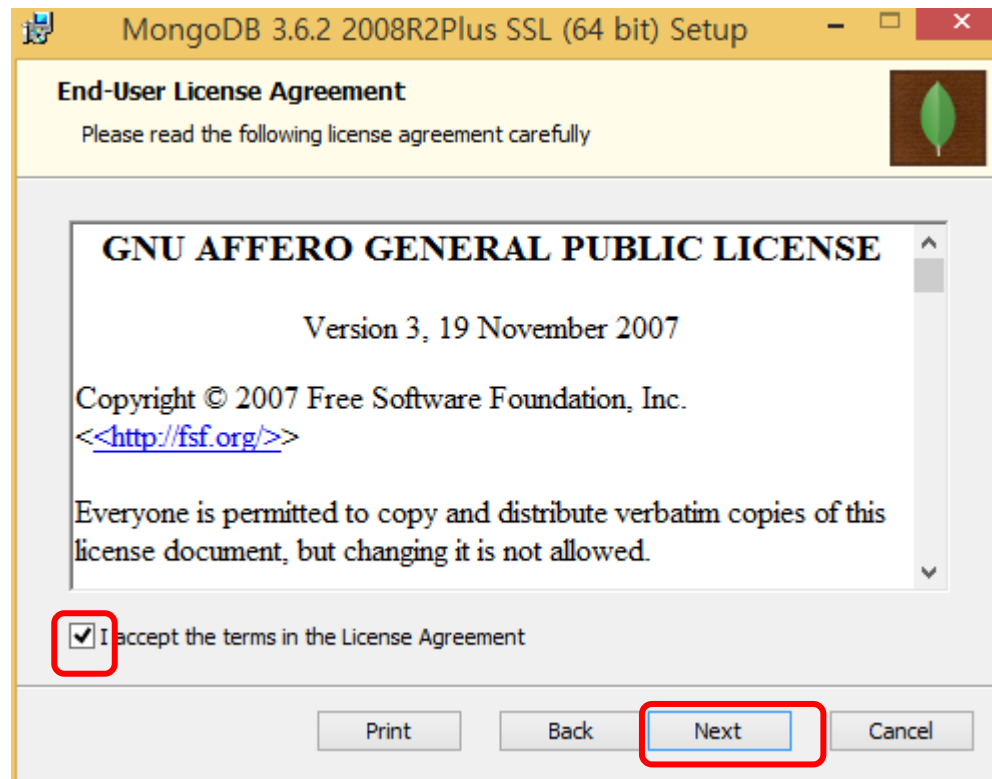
MongoDB 3.6.2 2008R2Plus SSL (64 bit) Setup

End-User License Agreement

Please read the following license agreement carefully

GNU AFFERO GENERAL PUBLIC LICENSE

Version 3, 19 November 2007

Copyright © 2007 Free Software Foundation, Inc. <<http://fsf.org/>>

Everyone is permitted to copy and distribute verbatim copies of this license document, but changing it is not allowed.

I accept the terms in the License Agreement

Print

Back

Next

Cancel